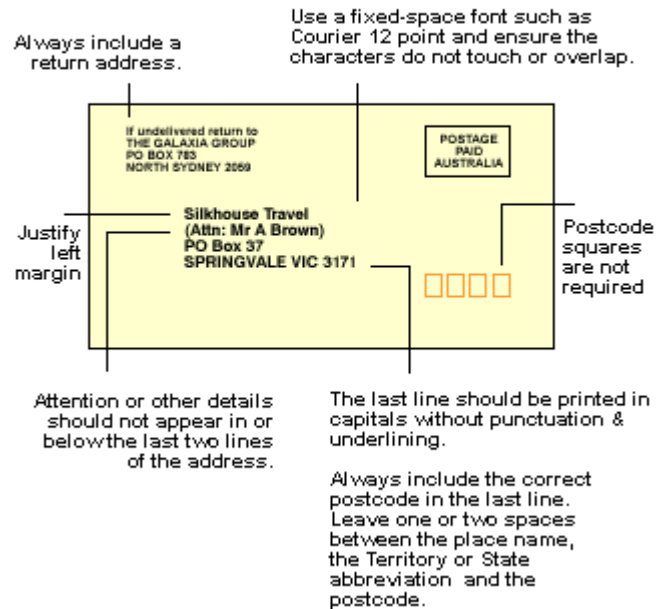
Always include a return address.

Use a fixed-space font such as Courier 12 point and ensure the characters do not touch or overlap.

If undelivered return to
THE GALAXIA GROUP
PO BOX 783
NORTH SYDNEY 2059

POSTAGE PAID AUSTRALIA

Justify left margin

Silkhouse Travel
(Attn: Mr A Brown)
PO Box 37
SPRINGVALE VIC 3171

Postcode squares are not required

Attention or other details should not appear in or below the last two lines of the address.

The last line should be printed in capitals without punctuation & underlining.

Always include the correct postcode in the last line. Leave one or two spaces between the place name, the Territory or State abbreviation and the postcode.